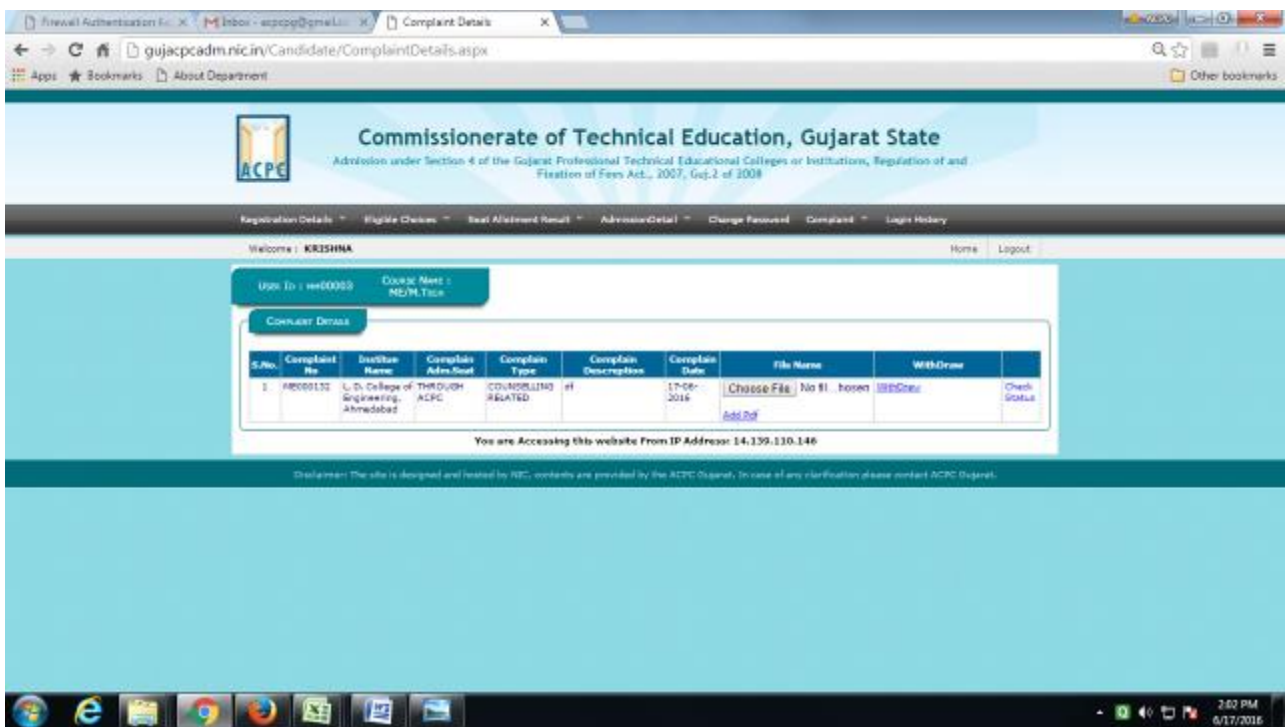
Firewall Authentication Ke × | M Inbox - acpcpg@gmail.c × | Complaint Details ×

gujacpcadm.nic.in/Candidate/ComplaintDetails.aspx

Apps ★ Bookmarks About Department

Other bookmarks

ACPC

Commissionerate of Technical Education, Gujarat State

Admission under Section 4 of the Gujarat Professional Technical Educational Colleges or Institutions, Regulation of and Fixation of Fees Act., 2007, Guj.2 of 2008

Registration Details ▾ Eligible Choices ▾ Seat Allotment Result ▾ AdmissionDetail ▾ Change Password Complaint ▾ Login History

Welcome : KRISHNA

Home Logout

User Id : me00003

Course Name : ME/M.Tech

Complaint Details

| S.No. | Complaint No | Institute Name | Complain Adm.Seat | Complain Type | Complain Description | Complain Date | File Name | WithDraw | |
|---|---|---|---|---|---|---|---|---|---|
| 1 | ME000132 | L. D. College of Engineering, Ahmedabad | THROUGH ACPC | COUNSELLING RELATED | ef | 17-06-2016 | Choose File No fil...hosen Add Pdf | WithDraw | Check Status |

You are Accessing this website From IP Address: 14.139.110.146

Disclaimer: The site is designed and hosted by NIC, contents are provided by the ACPC Gujarat. In case of any clarification please contact ACPC Gujarat.

2:02 PM 6/17/2016